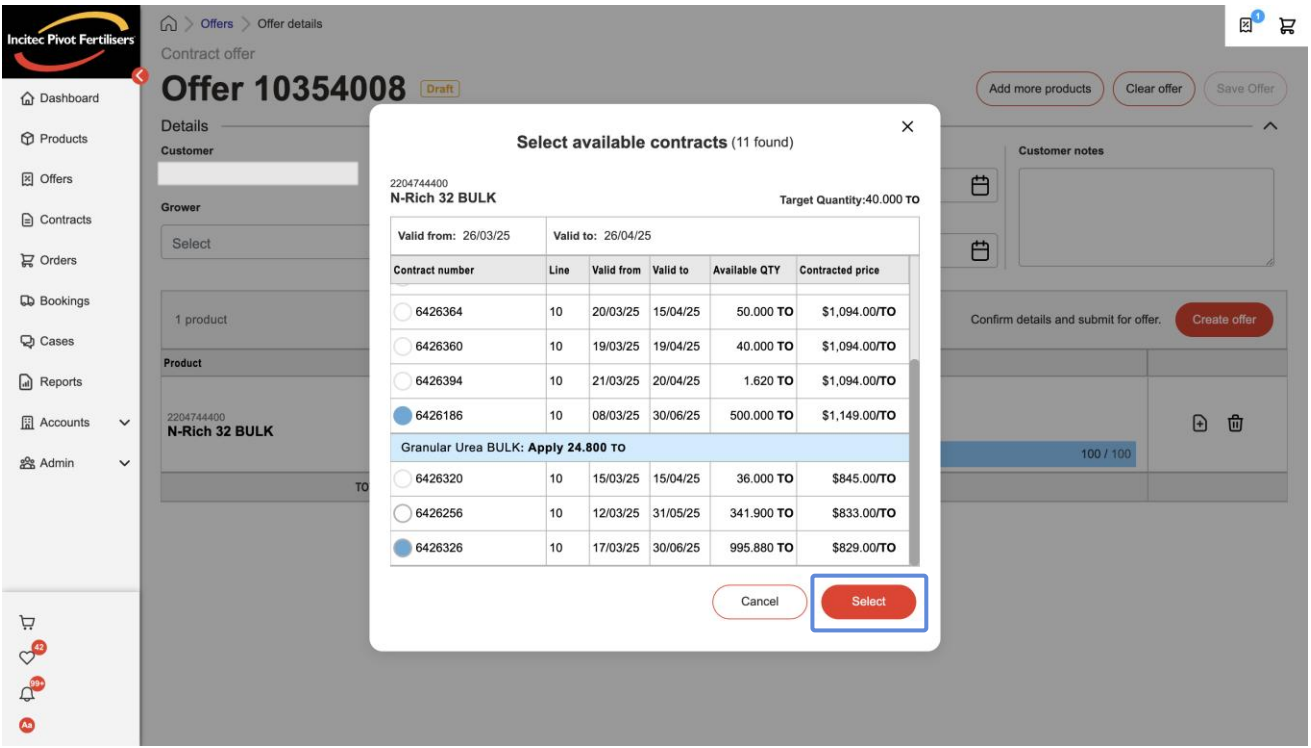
Incitec Pivot Fertilisers

Dashboard
Products
Offers
Contracts
Orders
Bookings
Cases
Reports
Accounts
Admin

42
99+
Aa

Offers > Offer details

Contract offer

Offer 10354008 Draft

Add more products Clear offer Save Offer

Details

Customer

Grower

Select

Customer notes

1 product

Confirm details and submit for offer. Create offer

Product

2204744400
N-Rich 32 BULK

100 / 100

TO

Select available contracts (11 found)

2204744400
N-Rich 32 BULK

Target Quantity:40.000 TO

Valid from: 26/03/25 Valid to: 26/04/25

| Contract number | Line | Valid from | Valid to | Available QTY | Contracted price |
|---|---|---|---|---|---|
| 6426364 | 10 | 20/03/25 | 15/04/25 | 50.000 TO | $1,094.00/TO |
| 6426360 | 10 | 19/03/25 | 19/04/25 | 40.000 TO | $1,094.00/TO |
| 6426394 | 10 | 21/03/25 | 20/04/25 | 1.620 TO | $1,094.00/TO |
| 6426186 | 10 | 08/03/25 | 30/06/25 | 500.000 TO | $1,149.00/TO |
| Granular Urea BULK: Apply 24.800 TO | | | | | |
| 6426320 | 10 | 15/03/25 | 15/04/25 | 36.000 TO | $845.00/TO |
| 6426256 | 10 | 12/03/25 | 31/05/25 | 341.900 TO | $833.00/TO |
| 6426326 | 10 | 17/03/25 | 30/06/25 | 995.880 TO | $829.00/TO |

Cancel Select